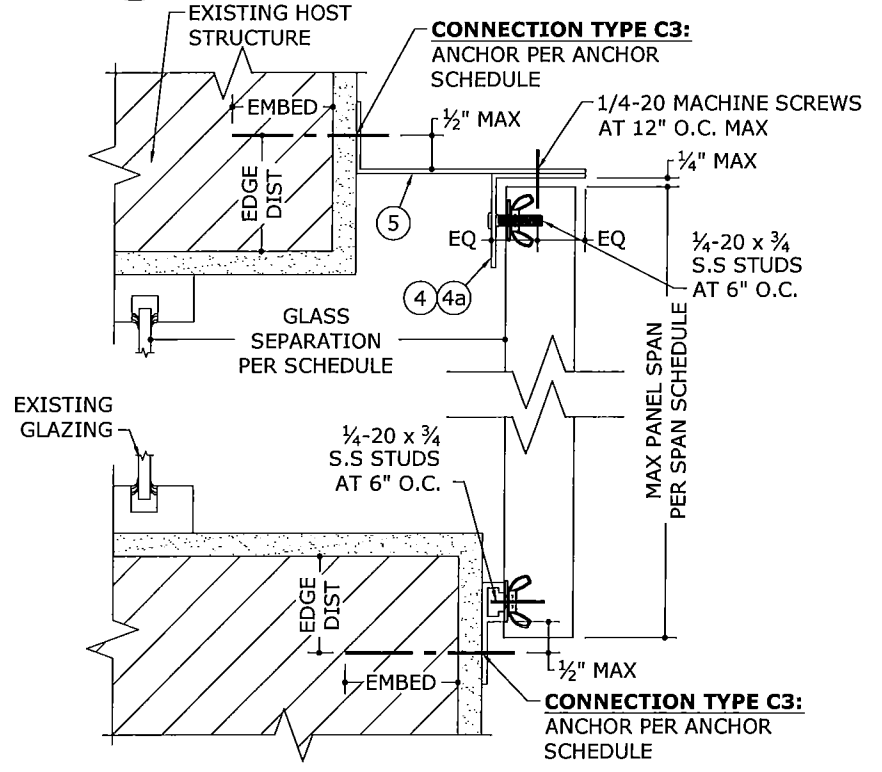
EXISTING HOST STRUCTURE

CONNECTION TYPE C3:
ANCHOR PER ANCHOR SCHEDULE

EMBED

$\frac{1}{2}$" MAX

1/4-20 MACHINE SCREWS AT 12" O.C. MAX

$\frac{1}{4}$" MAX

EDGE DIST

5

EQ

EQ

$\frac{1}{4}$-20 x $\frac{3}{4}$ S.S STUDS AT 6" O.C.

4

4a

GLASS SEPARATION PER SCHEDULE

MAX PANEL SPAN PER SPAN SCHEDULE

EXISTING GLAZING

$\frac{1}{4}$-20 x $\frac{3}{4}$ S.S STUDS AT 6" O.C.

EDGE DIST

$\frac{1}{2}$" MAX

EMBED

CONNECTION TYPE C3:
ANCHOR PER ANCHOR SCHEDULE